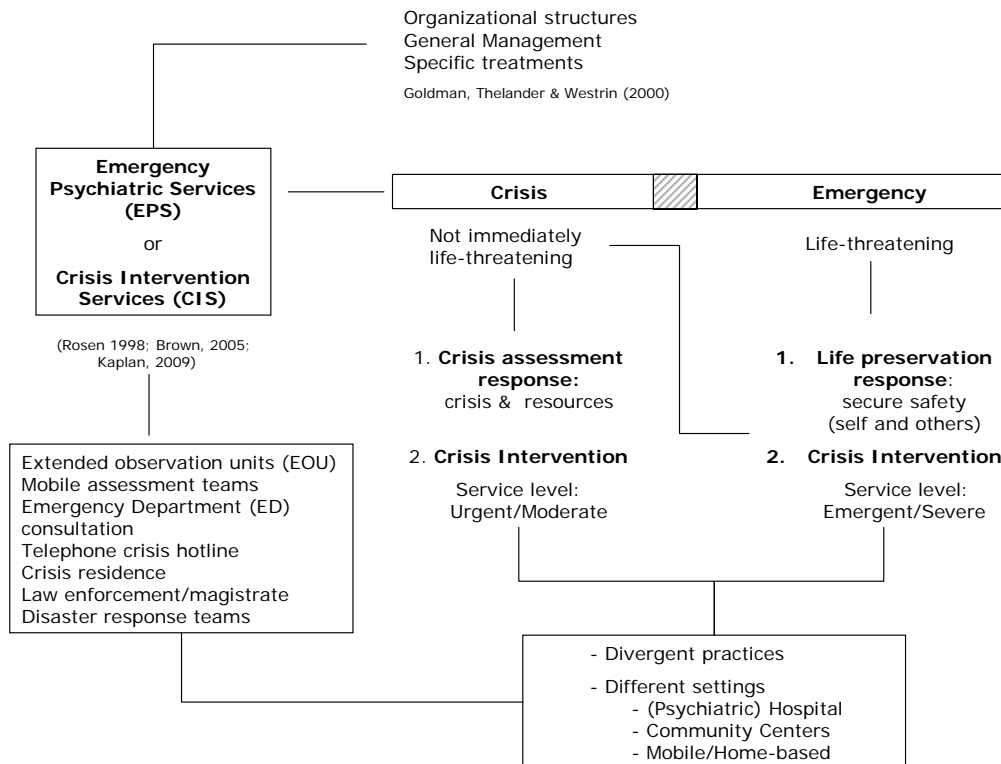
Organizational structures
General Management
Specific treatments
Goldman, Thelander & Westrin (2000)

**Emergency Psychiatric Services (EPS)**
or
**Crisis Intervention Services (CIS)**

(Rosen 1998; Brown, 2005; Kaplan, 2009)

**Crisis**

**Emergency**

Not immediately life-threatening

Life-threatening

1. **Crisis assessment response:** crisis & resources

1. **Life preservation response**: secure safety (self and others)

2. **Crisis Intervention**

2. **Crisis Intervention**

Service level: Urgent/Moderate

Service level: Emergent/Severe

Extended observation units (EOU)
Mobile assessment teams
Emergency Department (ED) consultation
Telephone crisis hotline
Crisis residence
Law enforcement/magistrate
Disaster response teams

- Divergent practices
- Different settings
- (Psychiatric) Hospital
- Community Centers
- Mobile/Home-based